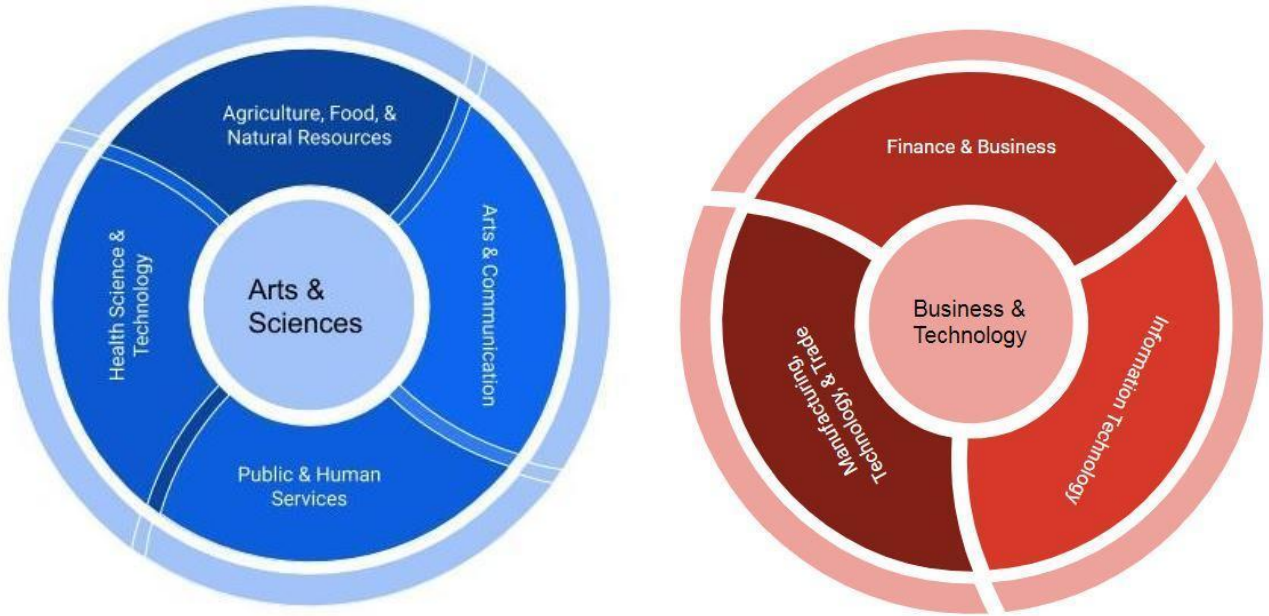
Agriculture, Food, & Natural Resources

Arts & Communication

Public & Human Services

Health Science & Technology

Arts & Sciences

Finance & Business

Information Technology

Manufacturing, Technology, & Trade

Business & Technology